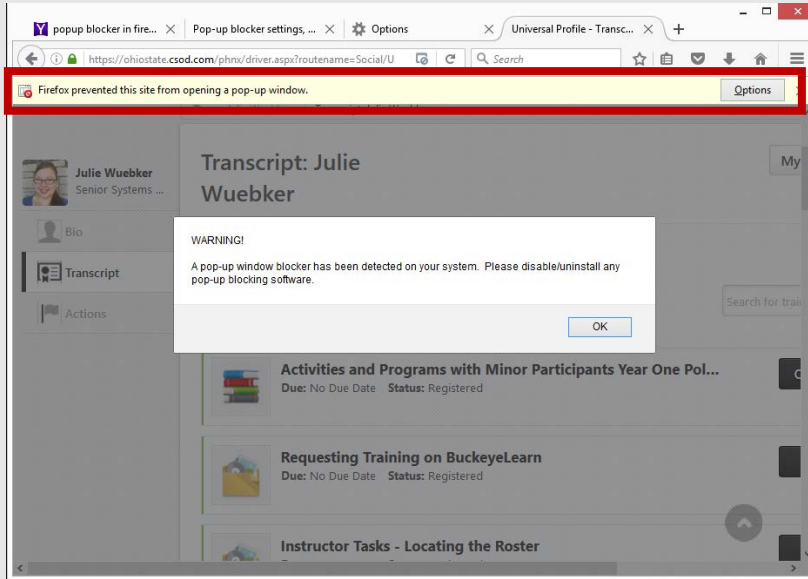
popup blocker in fire... ×
Pop-up blocker settings, ... ×
Options ×
Universal Profile - Transc... ×
+

https://ohiostate.csod.com/phnx/driver.aspx?routename=Social/U
Search

Firefox prevented this site from opening a pop-up window.
Options

Julie Wuebker
Senior Systems ...

Bio
Transcript
Actions

Transcript: Julie Wuebker

My

WARNING!

A pop-up window blocker has been detected on your system. Please disable/uninstall any pop-up blocking software.

OK

Search for trai

Activities and Programs with Minor Participants Year One Pol...
Due: No Due Date Status: Registered

Requesting Training on BuckeyeLearn
Due: No Due Date Status: Registered

Instructor Tasks - Locating the Roster